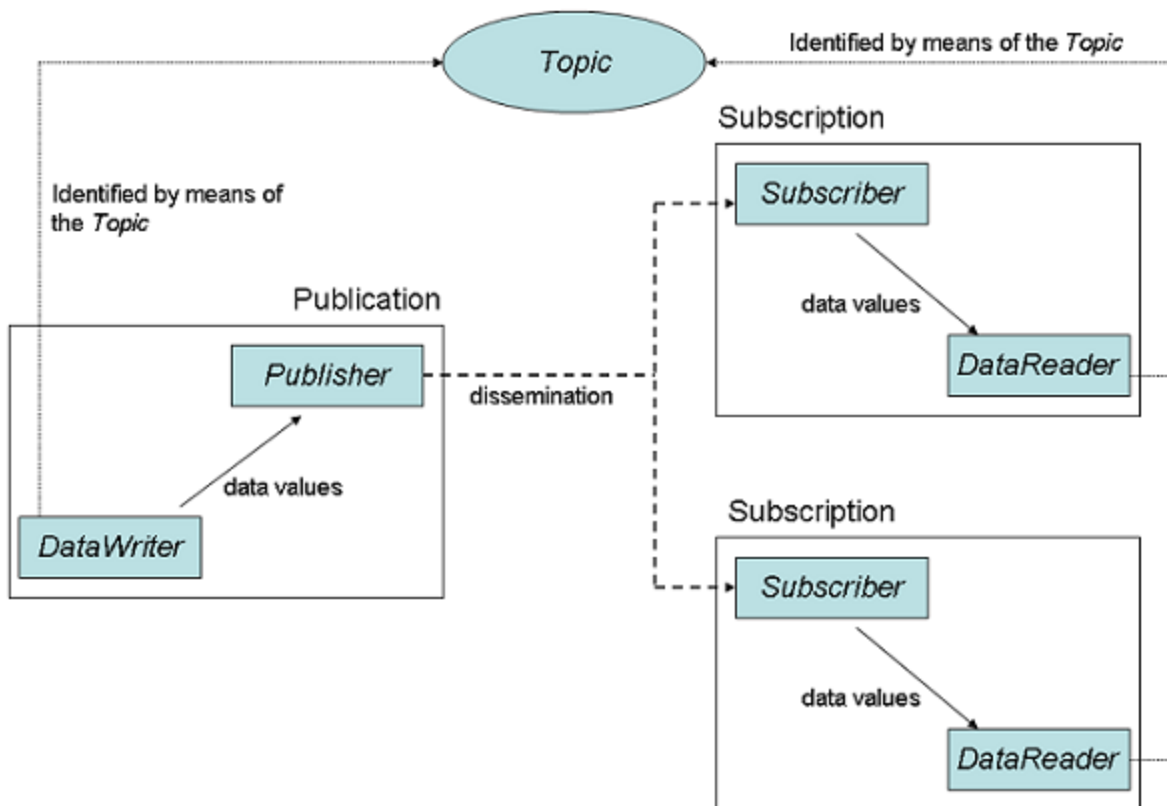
Topic

Identified by means of the Topic

Subscription

Subscriber

Identified by means of the Topic

data values

Publication

DataReader

Publisher

dissemination

data values

DataWriter

Subscription

Subscriber

data values

DataReader